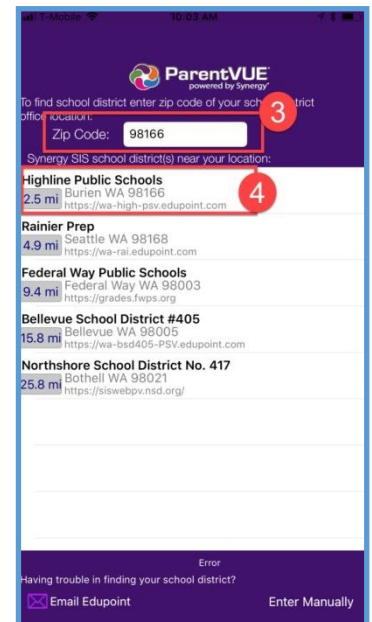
T-Mobile 10:03 AM

ParentVUE powered by Synergy

To find school district enter zip code of your sch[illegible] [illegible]trict office location:

Zip Code: 98166

3

Synergy SIS school district(s) near your location:

Highline Public Schools
2.5 mi Burien WA 98166
https://wa-high-psv.edupoint.com

4

Rainier Prep
4.9 mi Seattle WA 98168
https://wa-rai.edupoint.com

Federal Way Public Schools
9.4 mi Federal Way WA 98003
https://grades.fwps.org

Bellevue School District #405
15.8 mi Bellevue WA 98005
https://wa-bsd405-PSV.edupoint.com

Northshore School District No. 417
25.8 mi Bothell WA 98021
https://siswebpv.nsd.org/

Error

Having trouble in finding your school district?

Email Edupoint

Enter Manually